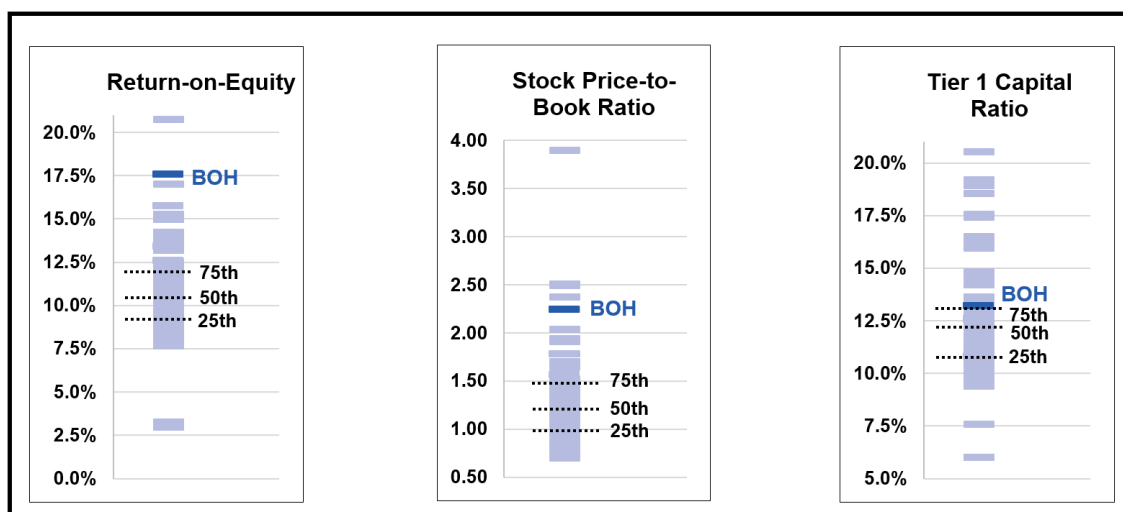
Return-on-Equity

20.0%
17.5%
15.0%
12.5%
10.0%
7.5%
5.0%
2.5%
0.0%

BOH
75th
50th
25th

Stock Price-to-Book Ratio

4.00
3.50
3.00
2.50
2.00
1.50
1.00
0.50

BOH
75th
50th
25th

Tier 1 Capital Ratio

20.0%
17.5%
15.0%
12.5%
10.0%
7.5%
5.0%

BOH
75th
50th
25th